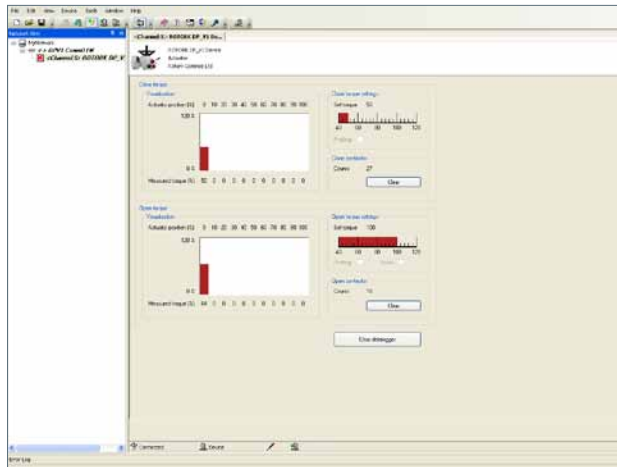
File Edit View Device Tools Window Help

Network View

MyNetwork

<Channel1> ROTORK DP_V

ROTORK DP_V1 Device
Actuator
Rotork Controls Ltd

Close torque

Visualisation

Actuator position [%] 0 10 20 30 40 50 60 70 80 90 100

120 %

0 %

Measured torque [%] 50 0 0 0 0 0 0 0 0 0 0

Close torque settings

Set torque 50

40 60 80 100 120

Close contacts

Counts 27

Clear

Open torque

Visualisation

Actuator position [%] 0 10 20 30 40 50 60 70 80 90 100

120 %

0 %

Measured torque [%] 44 0 0 0 0 0 0 0 0 0 0

Open torque settings

Set torque 100

40 60 80 100 120

Open contacts

Counts 16

Clear

Close datalogger

Connected

Device

Error Log